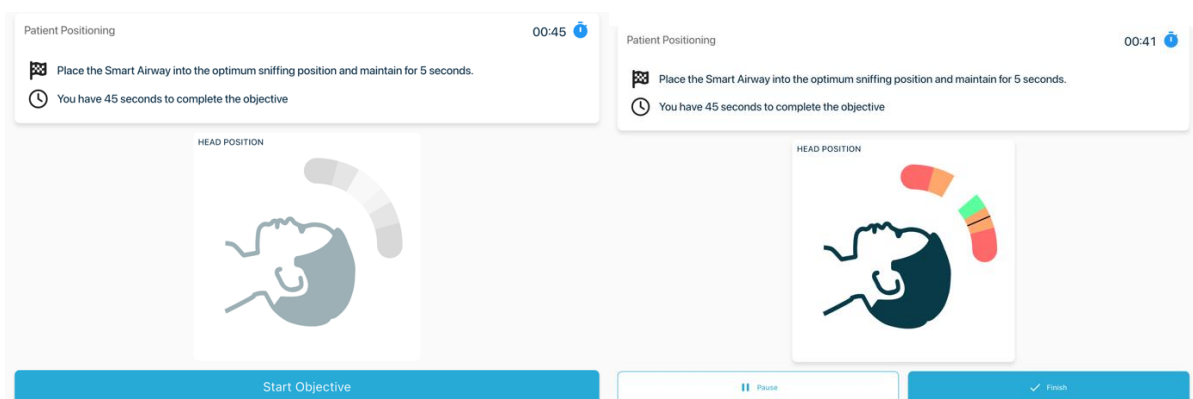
Patient Positioning

00:45

Place the Smart Airway into the optimum sniffing position and maintain for 5 seconds.

You have 45 seconds to complete the objective

HEAD POSITION

Start Objective

Patient Positioning

00:41

Place the Smart Airway into the optimum sniffing position and maintain for 5 seconds.

You have 45 seconds to complete the objective

HEAD POSITION

Pause

Finish